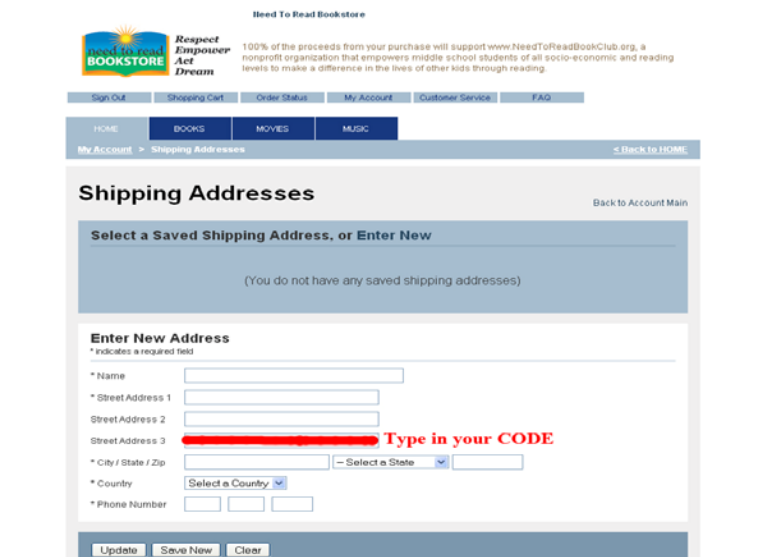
Need To Read Bookstore

need to read BOOKSTORE

Respect
Empower
Act
Dream

100% of the proceeds from your purchase will support www.NeedToReadBookClub.org, a nonprofit organization that empowers middle school students of all socio-economic and reading levels to make a difference in the lives of other kids through reading.

Sign Out | Shopping Cart | Order Status | My Account | Customer Service | FAQ

HOME | BOOKS | MOVIES | MUSIC

My Account > Shipping Addresses

< Back to HOME

Shipping Addresses

Back to Account Main

Select a Saved Shipping Address, or Enter New

(You do not have any saved shipping addresses)

Enter New Address
* indicates a required field

* Name

* Street Address 1

Street Address 2

Street Address 3 Type in your CODE

* City / State / Zip -- Select a State

* Country Select a Country

* Phone Number

Update Save New Clear